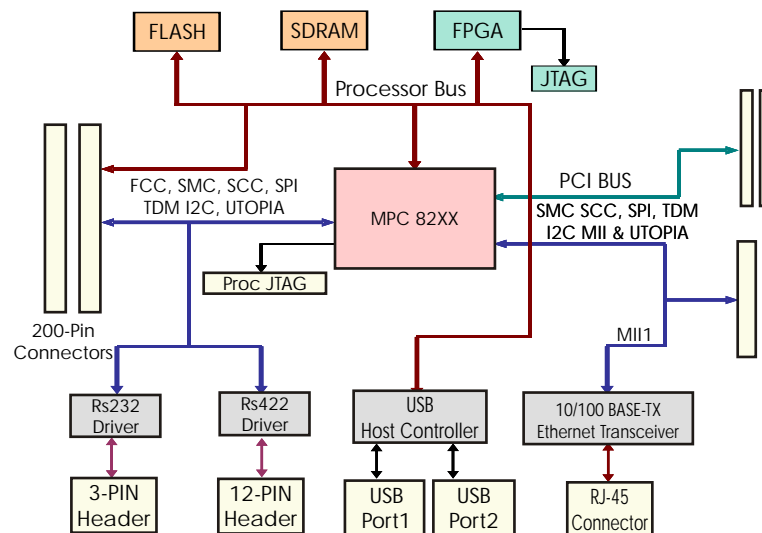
FLASH

SDRAM

FPGA

JTAG

Processor Bus

FCC, SMC, SCC, SPI
TDM I2C, UTOPIA

MPC 82XX

PCI BUS

SMC SCC, SPI, TDM
I2C MII & UTOPIA

Proc JTAG

200-Pin
Connectors

MII1

Rs232
Driver

Rs422
Driver

USB
Host Controller

10/100 BASE-TX
Ethernet Transceiver

3-PIN
Header

12-PIN
Header

USB
Port1

USB
Port2

RJ-45
Connector